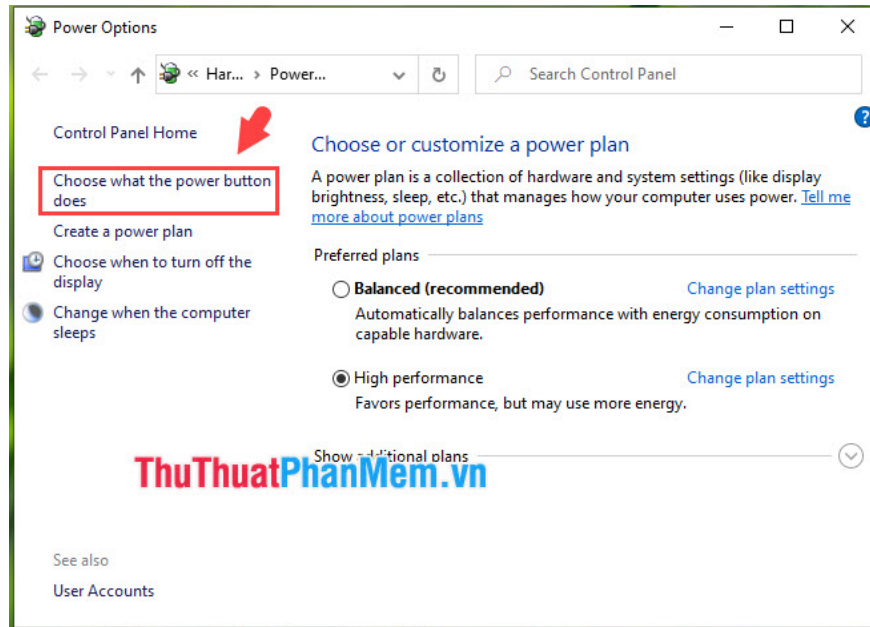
Power Options

« Har... › Power...

Search Control Panel

Control Panel Home

Choose what the power button does

Create a power plan

Choose when to turn off the display

Change when the computer sleeps

Choose or customize a power plan

A power plan is a collection of hardware and system settings (like display brightness, sleep, etc.) that manages how your computer uses power. Tell me more about power plans

Preferred plans

Balanced (recommended)

Change plan settings

Automatically balances performance with energy consumption on capable hardware.

High performance

Change plan settings

Favors performance, but may use more energy.

Show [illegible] plans

ThuThuatPhanMem.vn

See also

User Accounts